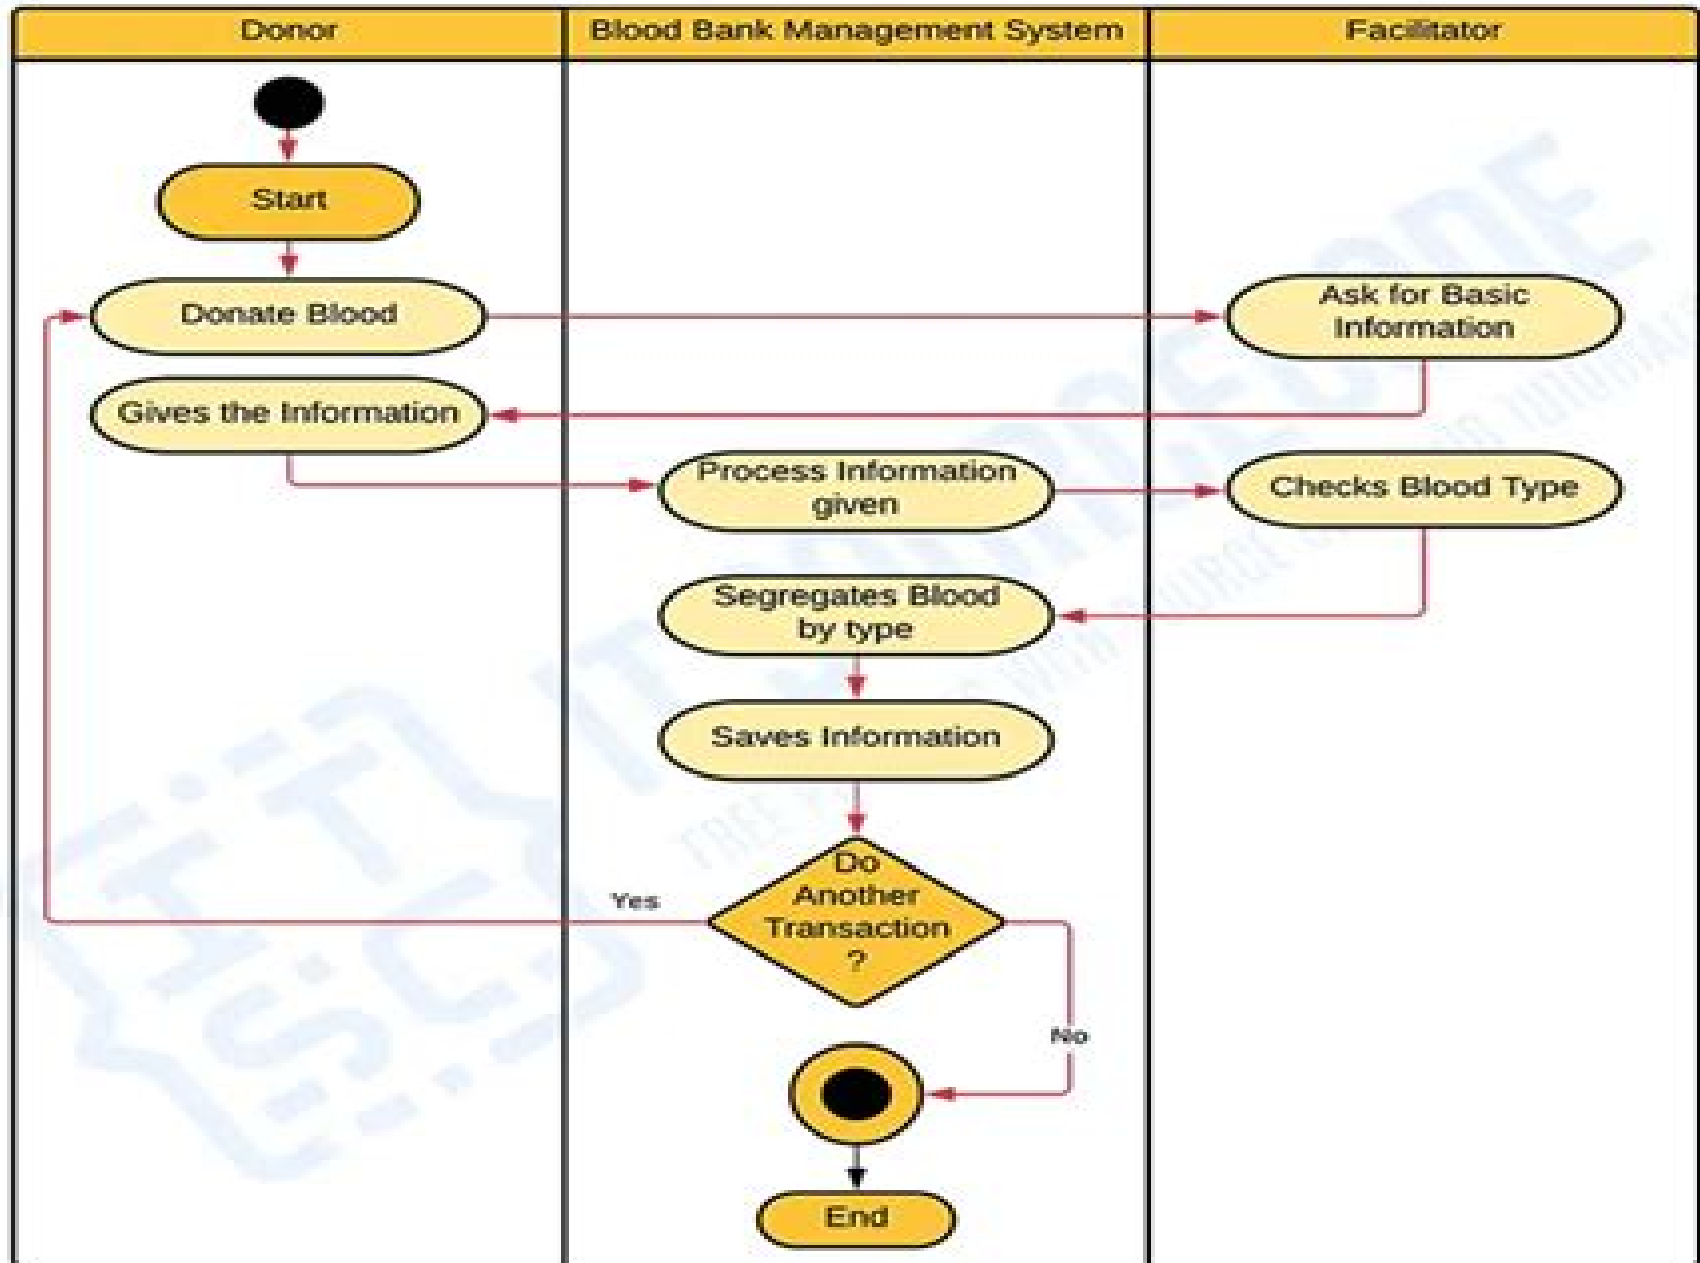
Donor

Blood Bank Management System

Facilitator

Start

Donate Blood

Ask for Basic Information

Gives the Information

Process Information given

Checks Blood Type

Segregates Blood by type

Saves Information

Do Another Transaction ?

Yes

No

End